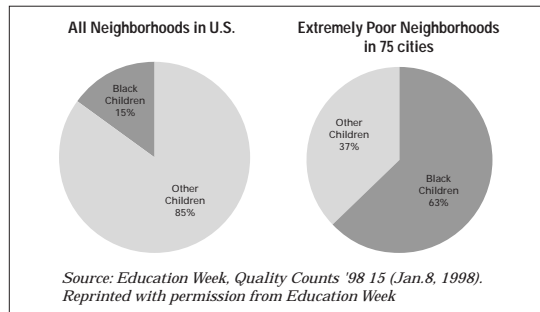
All Neighborhoods in U.S.

Black Children 15%

Other Children 85%

Extremely Poor Neighborhoods in 75 cities

Other Children 37%

Black Children 63%

Source: Education Week, Quality Counts '98 15 (Jan.8, 1998). Reprinted with permission from Education Week